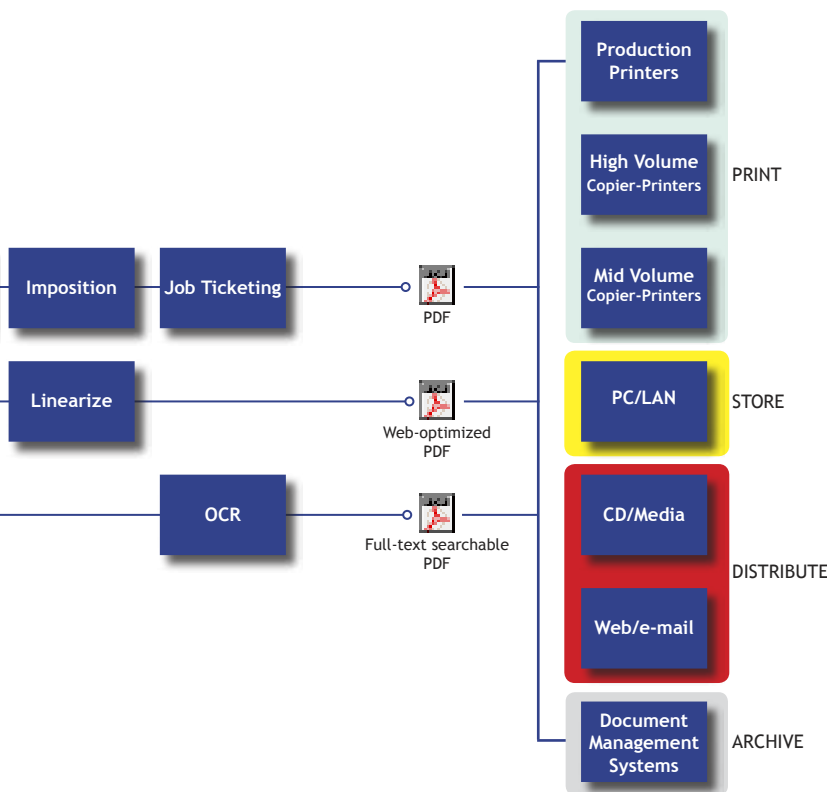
Production Printers

High Volume Copier-Printers

PRINT

Imposition

Job Ticketing

PDF

Mid Volume Copier-Printers

Linearize

Web-optimized PDF

PC/LAN

STORE

OCR

Full-text searchable PDF

CD/Media

DISTRIBUTE

Web/e-mail

Document Management Systems

ARCHIVE